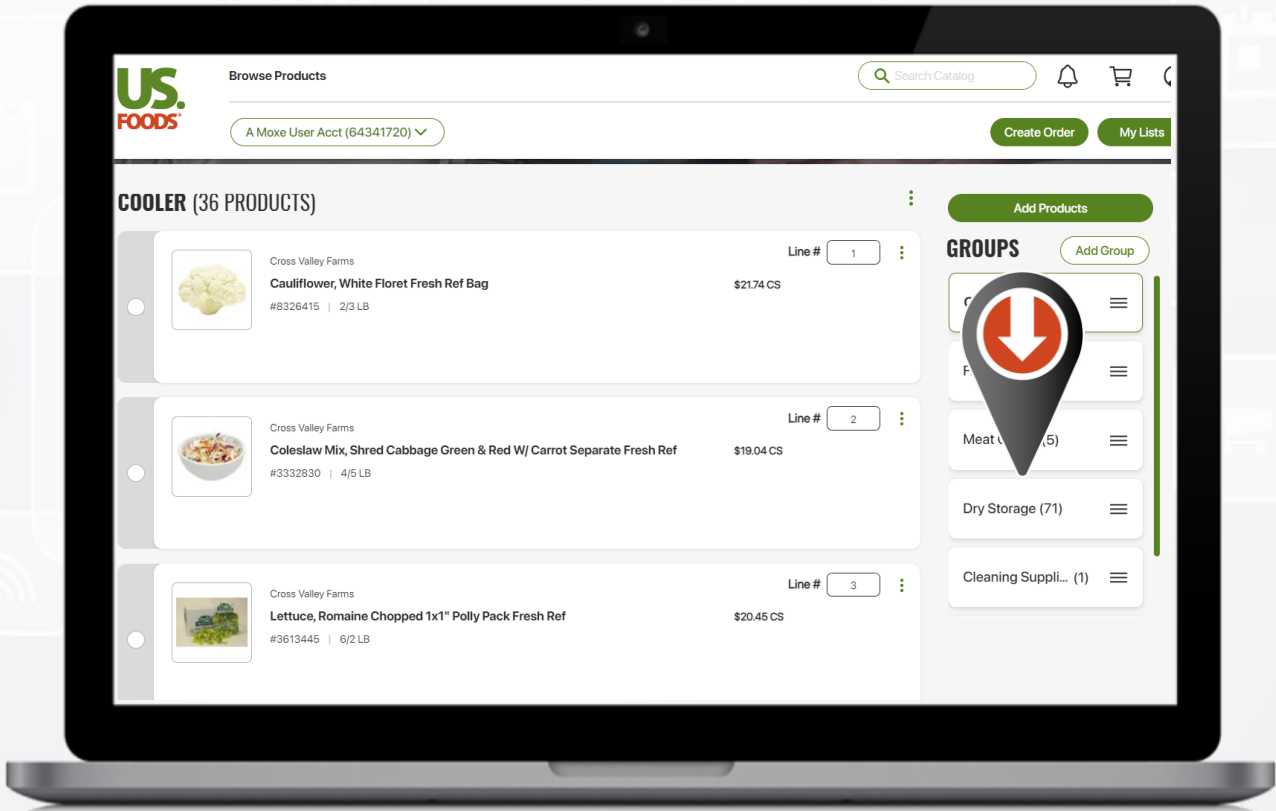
US. FOODS®

Browse Products

Search Catalog

A Moxe User Acct (64341720)

Create Order

My Lists

COOLER (36 PRODUCTS)

Cross Valley Farms
Cauliflower, White Floret Fresh Ref Bag
#8326415 | 2/3 LB
Line # 1
$21.74 CS

Cross Valley Farms
Coleslaw Mix, Shred Cabbage Green & Red W/ Carrot Separate Fresh Ref
#3332830 | 4/5 LB
Line # 2
$19.04 CS

Cross Valley Farms
Lettuce, Romaine Chopped 1x1" Polly Pack Fresh Ref
#3613445 | 6/2 LB
Line # 3
$20.45 CS

Add Products

GROUPS

Add Group

C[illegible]

F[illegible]

Meat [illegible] (5)

Dry Storage (71)

Cleaning Suppli... (1)